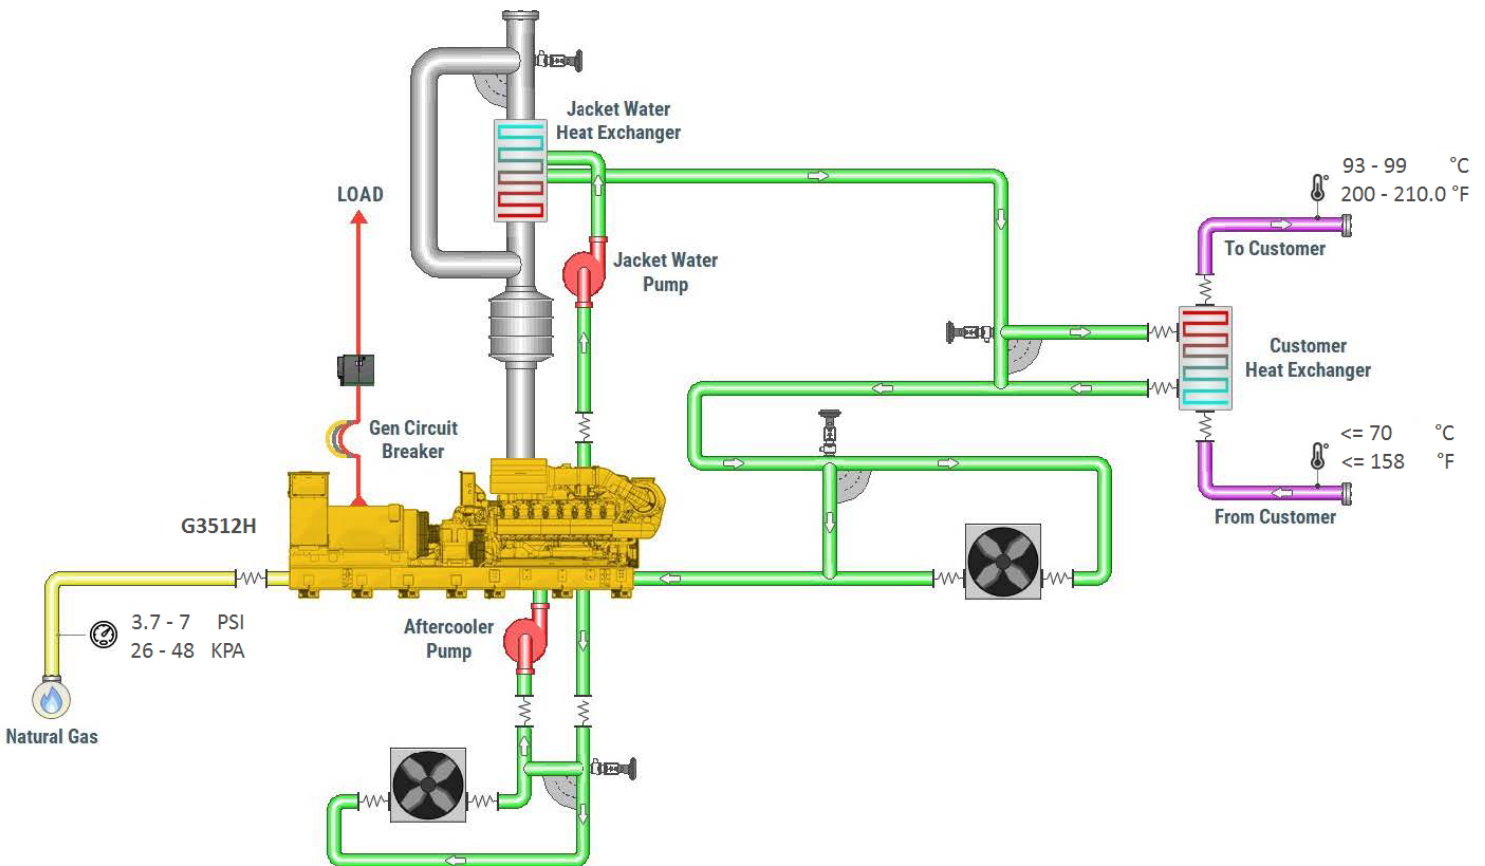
Jacket Water Heat Exchanger

LOAD

Jacket Water Pump

93 - 99 °C
200 - 210.0 °F

To Customer

Customer Heat Exchanger

Gen Circuit Breaker

<= 70 °C
<= 158 °F

From Customer

G3512H

3.7 - 7 PSI
26 - 48 KPA

Aftercooler Pump

Natural Gas